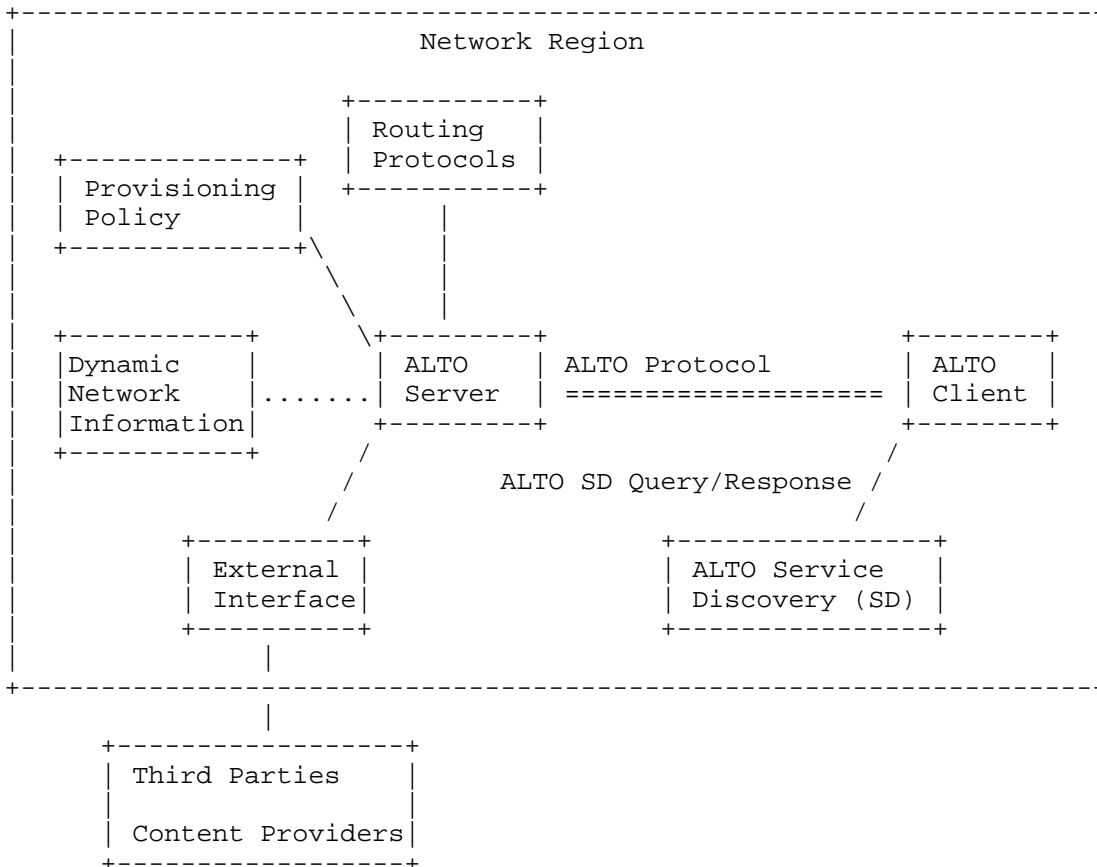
Network Region

Routing Protocols

Provisioning Policy

Dynamic Network Information

ALTO Server

ALTO Protocol

ALTO Client

ALTO SD Query/Response

External Interface

ALTO Service Discovery (SD)

Third Parties

Content Providers